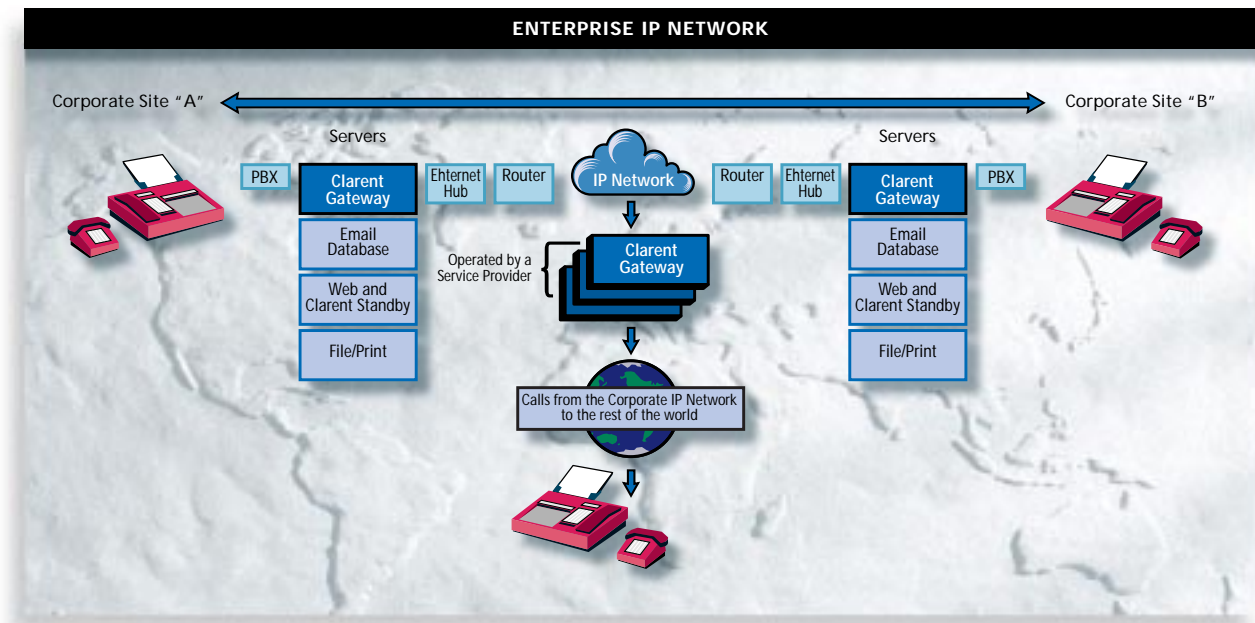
ENTERPRISE IP NETWORK

Corporate Site "A"

Corporate Site "B"

Servers

PBX

Clarent Gateway

Email Database

Web and Clarent Standby

File/Print

Ehternet Hub

Router

IP Network

Operated by a Service Provider

Clarent Gateway

Calls from the Corporate IP Network to the rest of the world

Router

Ehternet Hub

Servers

Clarent Gateway

Email Database

Web and Clarent Standby

File/Print

PBX